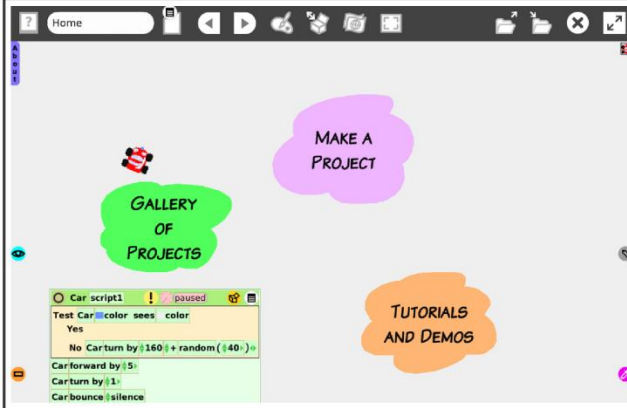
? Home

About

Make a Project

Gallery of Projects

Car script1 ! paused
Test Car color sees color
Yes
No Car turn by 160 + random ( 40 )
Car forward by 5
Car turn by 1
Car bounce silence

Tutorials and Demos